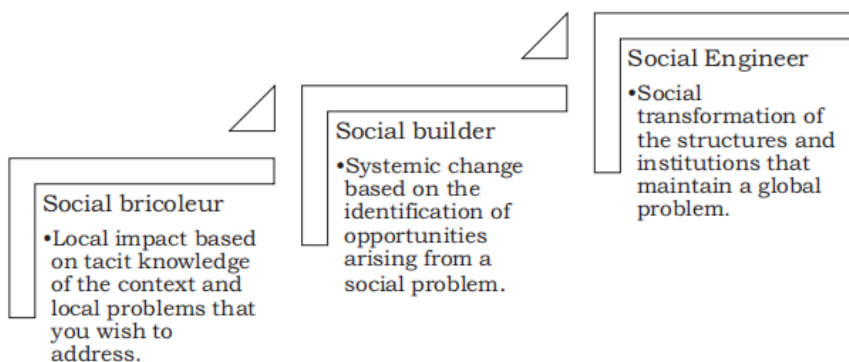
Social bricoleur

•Local impact based on tacit knowledge of the context and local problems that you wish to address.

Social builder

•Systemic change based on the identification of opportunities arising from a social problem.

Social Engineer

•Social transformation of the structures and institutions that maintain a global problem.